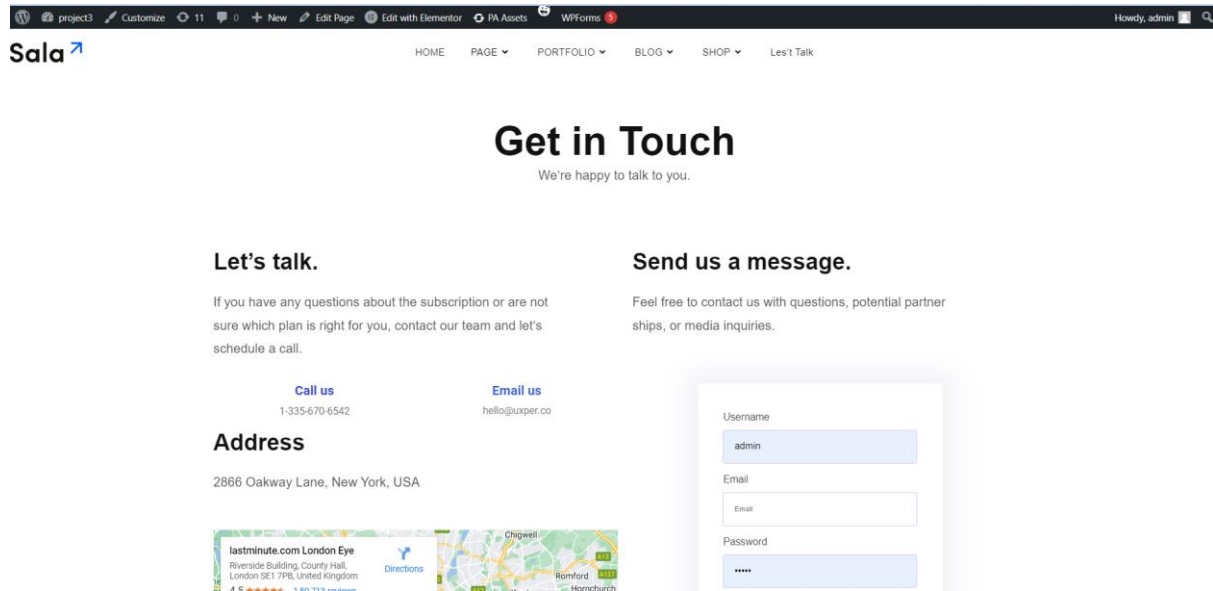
project3 Customize 11 0 New Edit Page Edit with Elementor PA Assets WPForms 5 Howdy, admin

Sala ↗

HOME PAGE PORTFOLIO BLOG SHOP Les't Talk

# Get in Touch

We're happy to talk to you.

## Let's talk.

If you have any questions about the subscription or are not sure which plan is right for you, contact our team and let's schedule a call.

Call us
1-335-670-6542

Email us
hello@uxper.co

## Address

2866 Oakway Lane, New York, USA

lastminute.com London Eye
Riverside Building, County Hall, London SE1 7PB, United Kingdom
4.5 ★★★★★ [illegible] reviews
Directions
Chigwell
Romford
Hornchurch

## Send us a message.

Feel free to contact us with questions, potential partner ships, or media inquiries.

Username
admin
Email
Email
Password
•••••